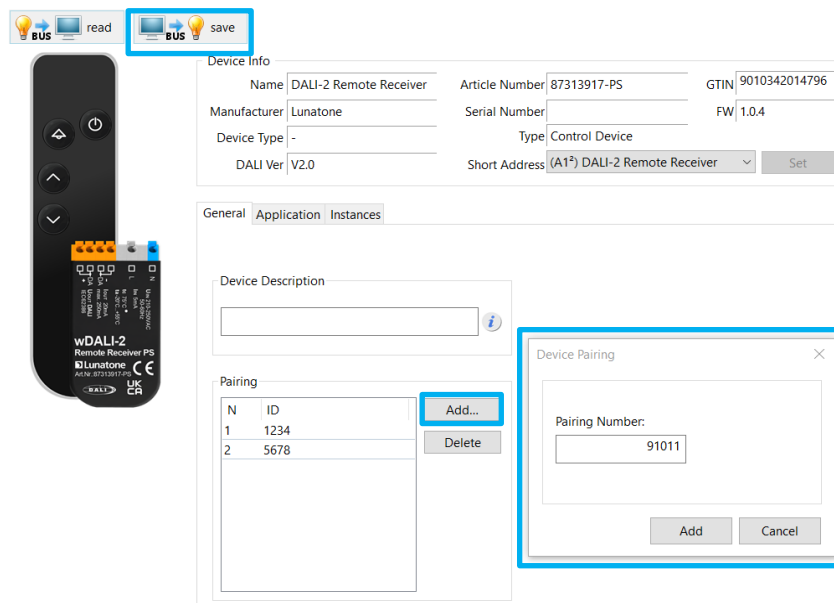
BUS read
BUS save

wDALI-2
Remote Receiver PS
Lunatone
CE
UK CA
DALI
Art.Nr. 87313917-PS

Device Info
Name DALI-2 Remote Receiver
Article Number 87313917-PS
GTIN 9010342014796
Manufacturer Lunatone
Serial Number
FW 1.0.4
Device Type -
Type Control Device
DALI Ver V2.0
Short Address (A1²) DALI-2 Remote Receiver
Set

General Application Instances

Device Description

Pairing
| N | ID |
|---|---|
| 1 | 1234 |
| 2 | 5678 |

Add...
Delete

Device Pairing
Pairing Number:
91011
Add Cancel